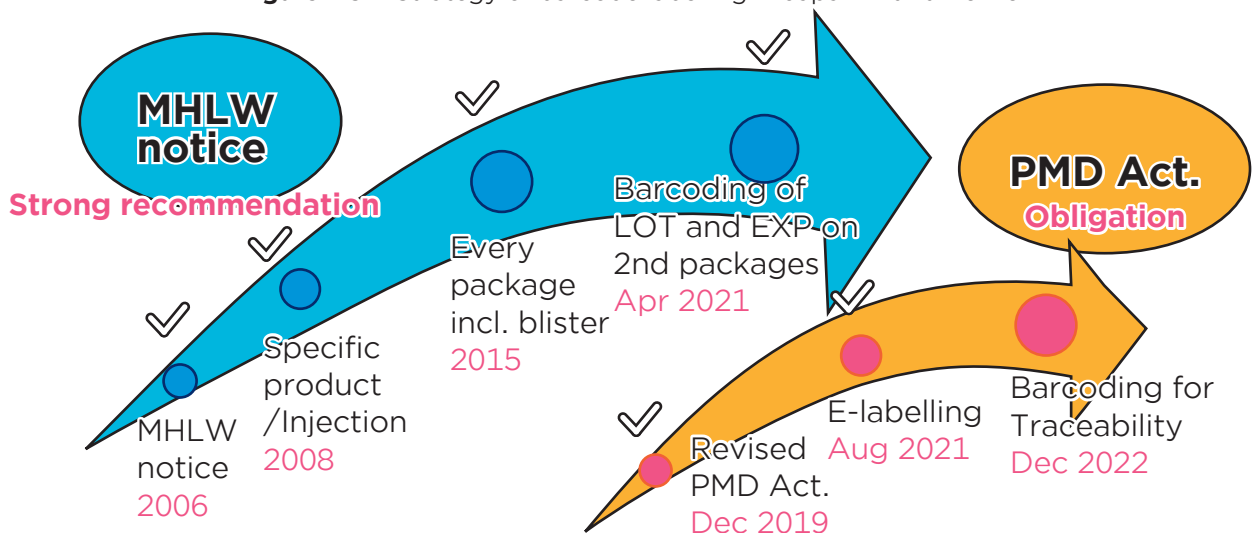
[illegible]

MHLW notice

Strong recommendation

MHLW notice
2006

Specific product /Injection
2008

Every package incl. blister
2015

Barcoding of LOT and EXP on 2nd packages
Apr 2021

PMD Act.

Obligation

Revised PMD Act.
Dec 2019

E-labelling
Aug 2021

Barcoding for Traceability
Dec 2022